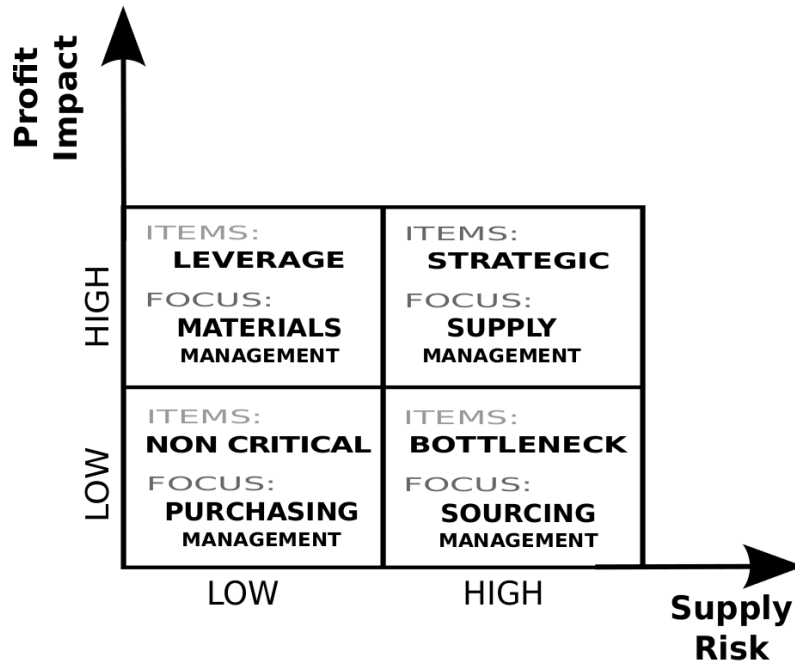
Profit Impact

HIGH

ITEMS:
LEVERAGE
FOCUS:
MATERIALS
MANAGEMENT

ITEMS:
STRATEGIC
FOCUS:
SUPPLY
MANAGEMENT

LOW

ITEMS:
NON CRITICAL
FOCUS:
PURCHASING
MANAGEMENT

ITEMS:
BOTTLENECK
FOCUS:
SOURCING
MANAGEMENT

LOW

HIGH

Supply Risk